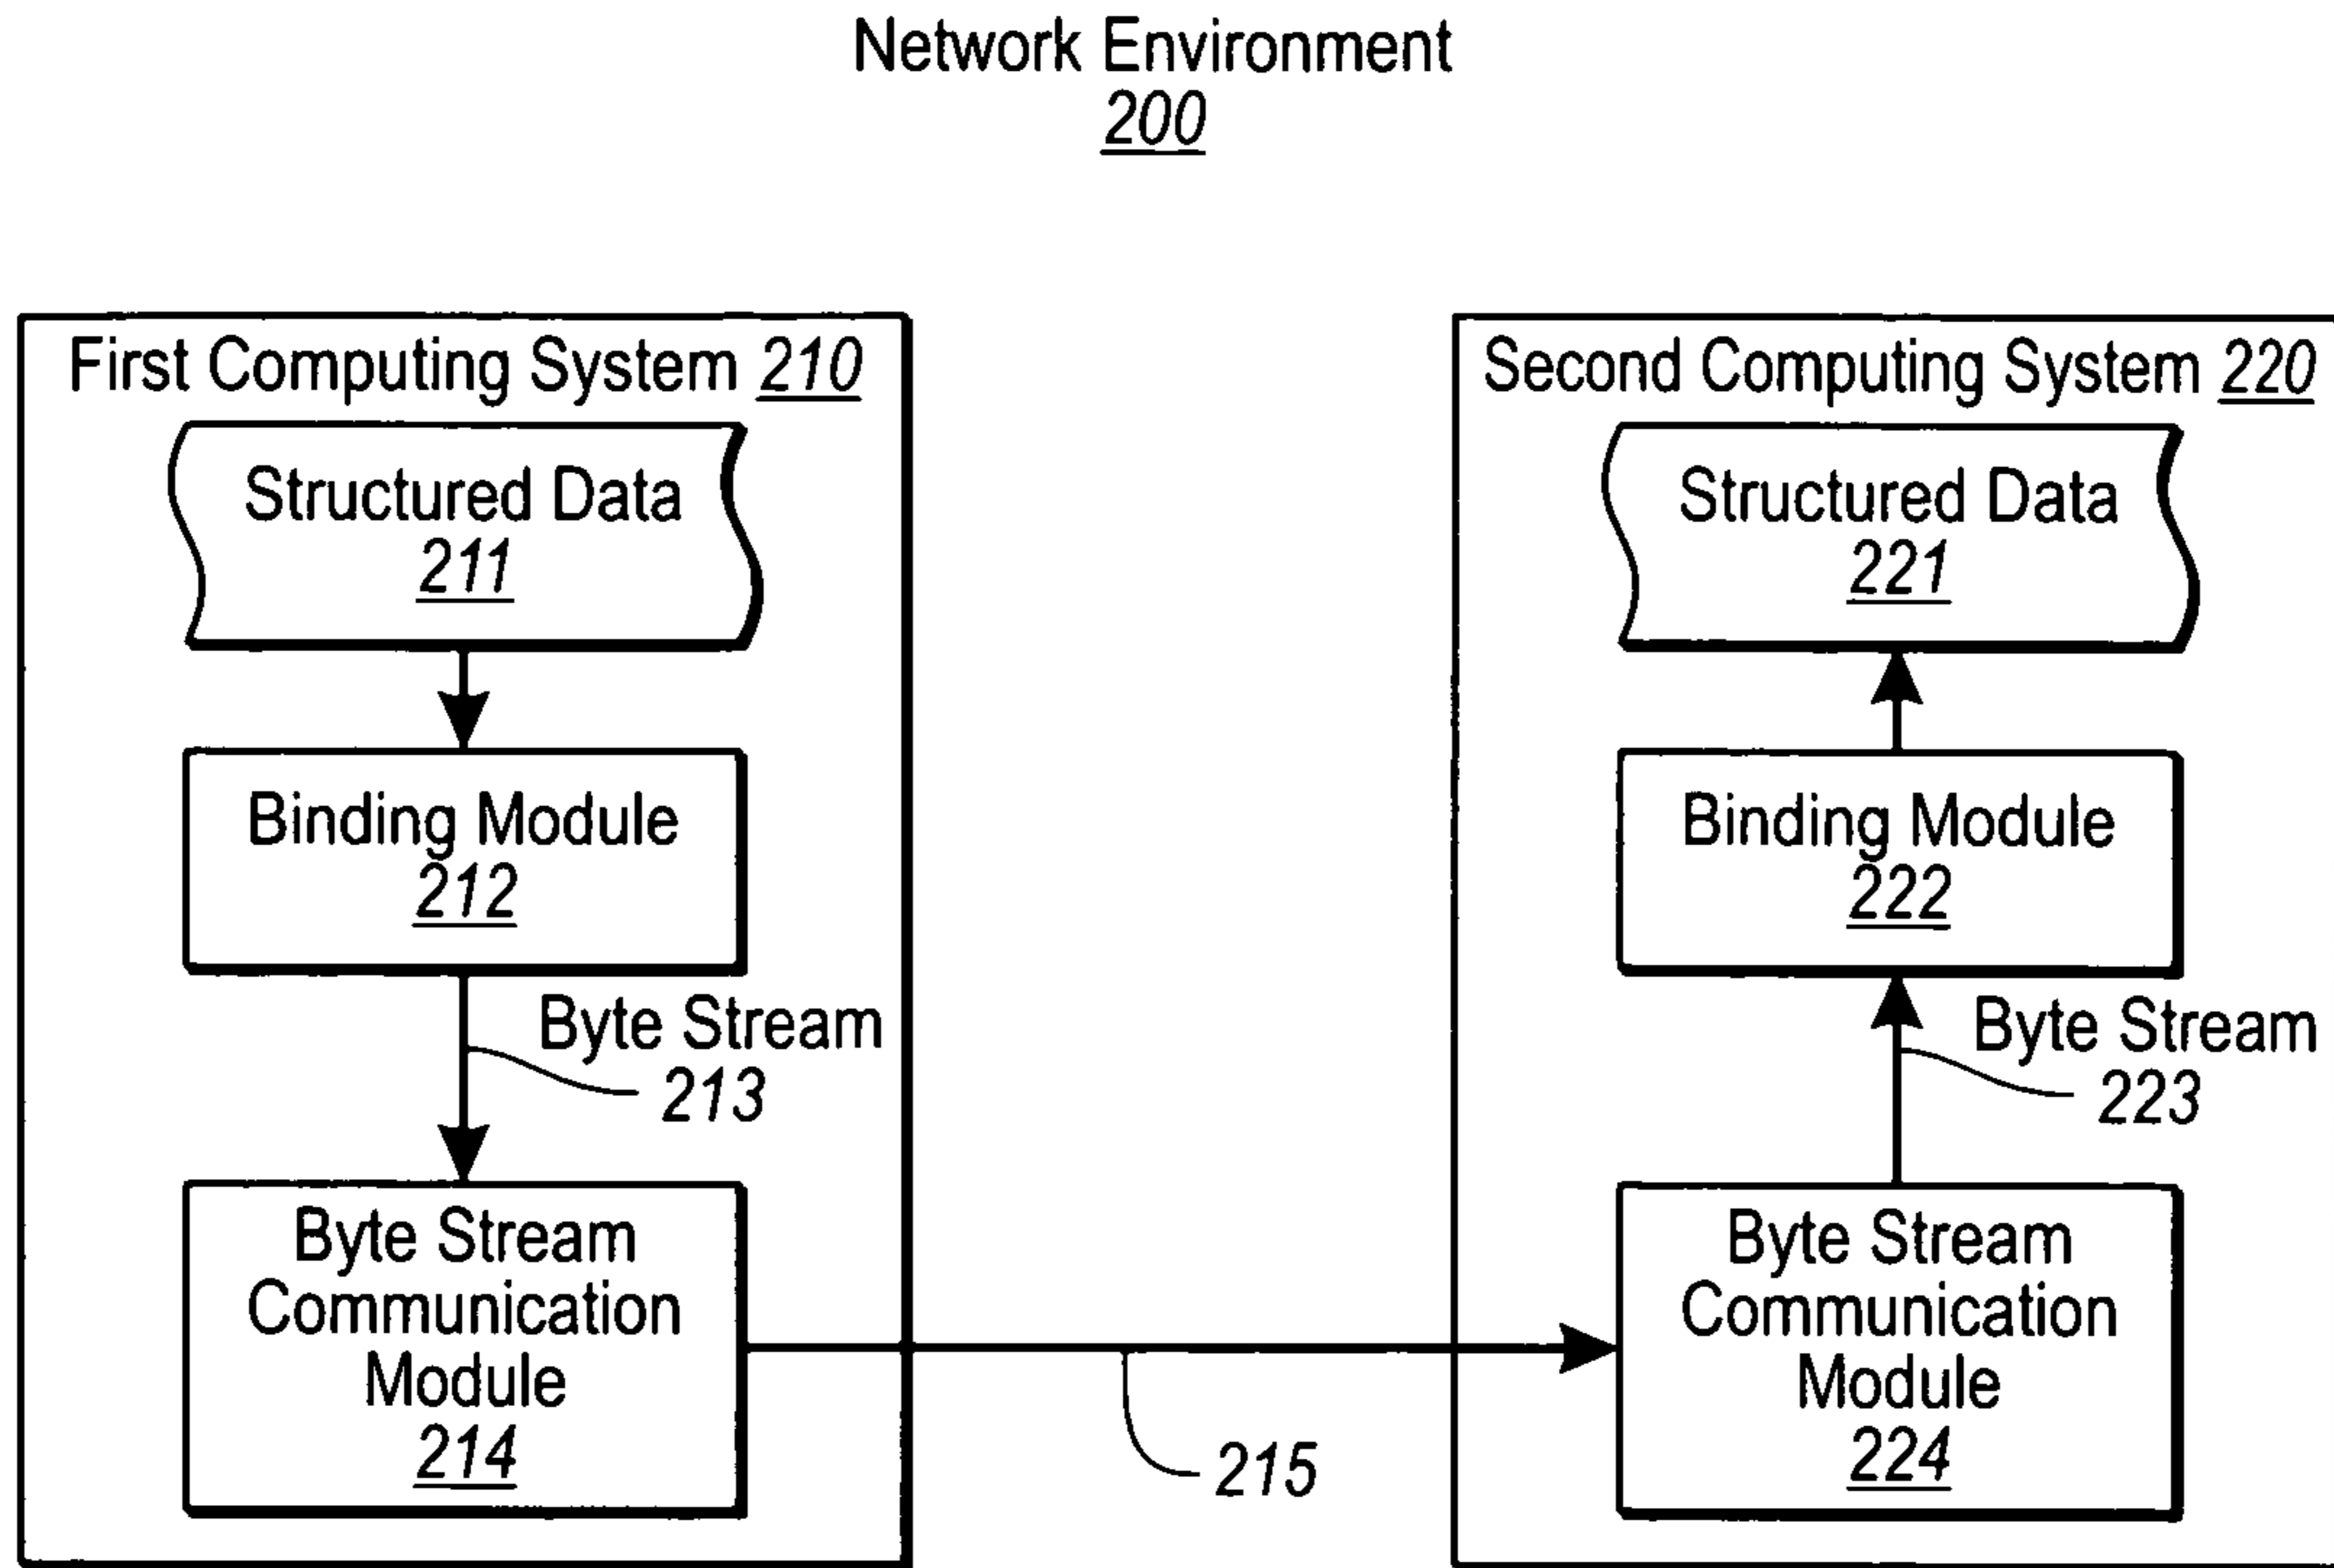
Network Environment
200

First Computing System 210

Structured Data
211

Binding Module
212

Byte Stream
213

Byte Stream Communication Module
214

215

Second Computing System 220

Structured Data
221

Binding Module
222

Byte Stream
223

Byte Stream Communication Module
224